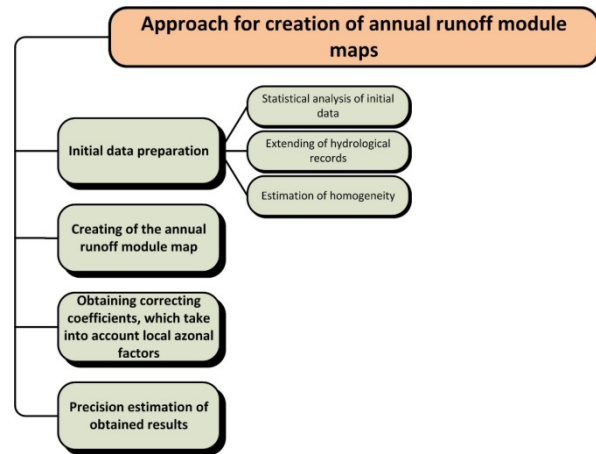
Approach for creation of annual runoff module maps

Initial data preparation

Statistical analysis of initial data

Extending of hydrological records

Estimation of homogeneity

Creating of the annual runoff module map

Obtaining correcting coefficients, which take into account local azonal factors

Precision estimation of obtained results